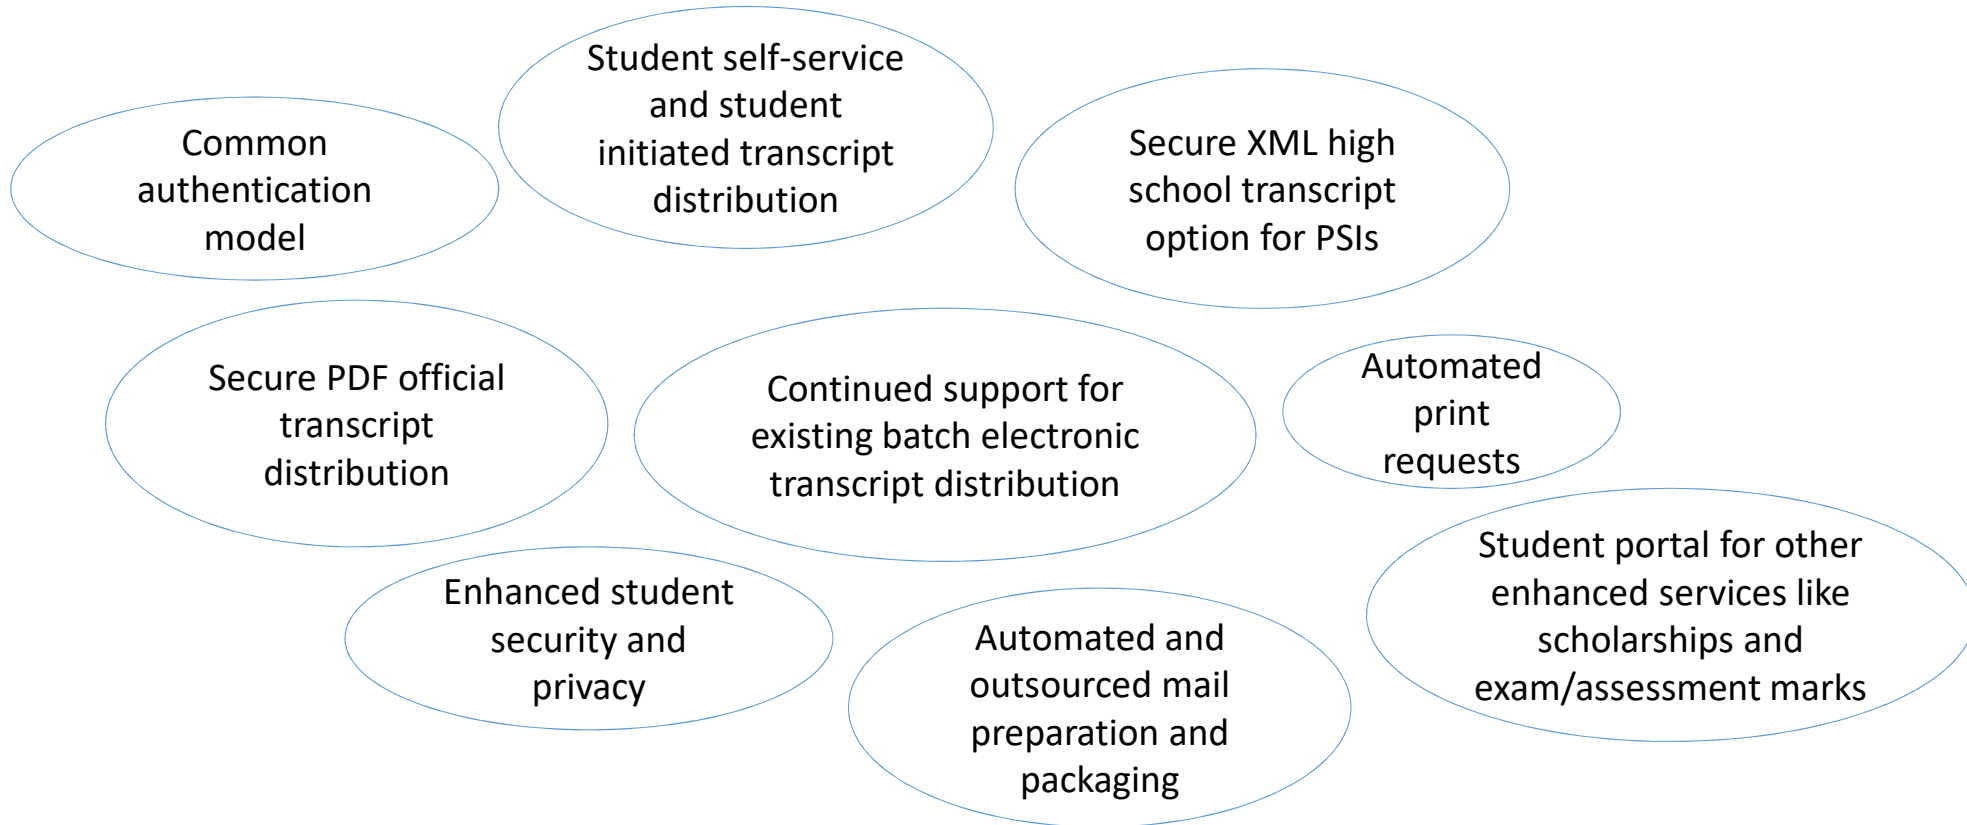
Common authentication model

Student self-service and student initiated transcript distribution

Secure XML high school transcript option for PSIs

Secure PDF official transcript distribution

Continued support for existing batch electronic transcript distribution

Automated print requests

Enhanced student security and privacy

Automated and outsourced mail preparation and packaging

Student portal for other enhanced services like scholarships and exam/assessment marks